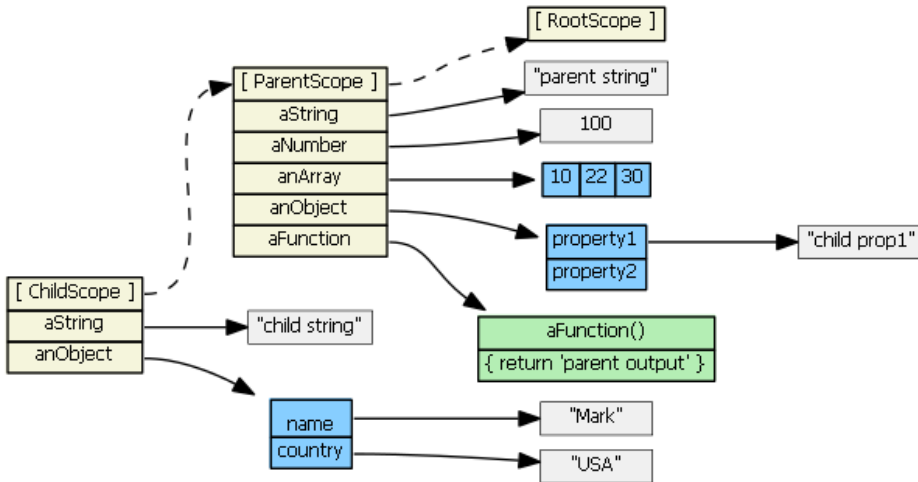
[ RootScope ]

[ ParentScope ]
aString
aNumber
anArray
anObject
aFunction

"parent string"

100

| 10 | 22 | 30 |
|---|---|---|

property1
property2

"child prop1"

[ ChildScope ]
aString
anObject

"child string"

aFunction()
{ return 'parent output' }

name
country

"Mark"

"USA"